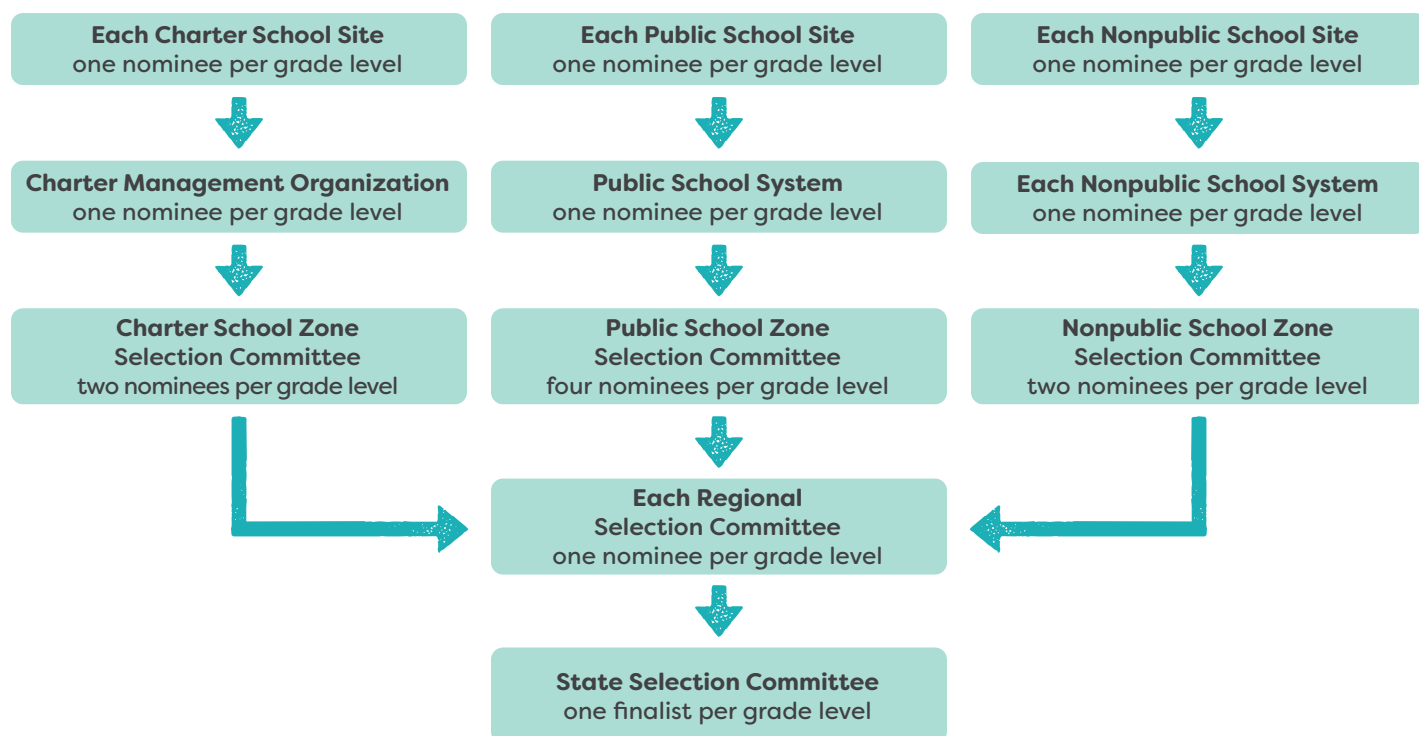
Each Charter School Site
one nominee per grade level

Charter Management Organization
one nominee per grade level

Charter School Zone
Selection Committee
two nominees per grade level

Each Public School Site
one nominee per grade level

Public School System
one nominee per grade level

Public School Zone
Selection Committee
four nominees per grade level

Each Nonpublic School Site
one nominee per grade level

Each Nonpublic School System
one nominee per grade level

Nonpublic School Zone
Selection Committee
two nominees per grade level

Each Regional
Selection Committee
one nominee per grade level

State Selection Committee
one finalist per grade level